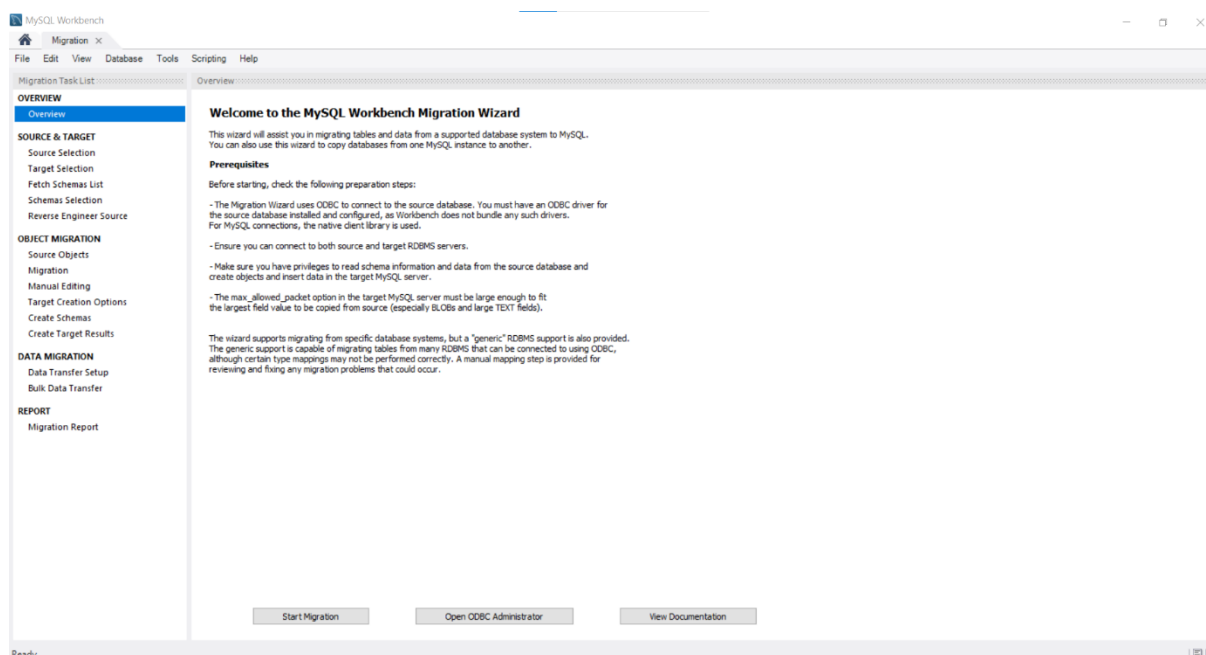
MySQL Workbench

Migration ×

File Edit View Database Tools Scripting Help

Migration Task List

OVERVIEW
Overview

SOURCE & TARGET
Source Selection
Target Selection
Fetch Schemas List
Schemas Selection
Reverse Engineer Source

OBJECT MIGRATION
Source Objects
Migration
Manual Editing
Target Creation Options
Create Schemas
Create Target Results

DATA MIGRATION
Data Transfer Setup
Bulk Data Transfer

REPORT
Migration Report

Overview

Welcome to the MySQL Workbench Migration Wizard

This wizard will assist you in migrating tables and data from a supported database system to MySQL. You can also use this wizard to copy databases from one MySQL instance to another.

Prerequisites

Before starting, check the following preparation steps:

- The Migration Wizard uses ODBC to connect to the source database. You must have an ODBC driver for the source database installed and configured, as Workbench does not bundle any such drivers. For MySQL connections, the native client library is used.

- Ensure you can connect to both source and target RDBMS servers.

- Make sure you have privileges to read schema information and data from the source database and create objects and insert data in the target MySQL server.

- The max_allowed_packet option in the target MySQL server must be large enough to fit the largest field value to be copied from source (especially BLOBs and large TEXT fields).

The wizard supports migrating from specific database systems, but a "generic" RDBMS support is also provided. The generic support is capable of migrating tables from many RDBMS that can be connected to using ODBC, although certain type mappings may not be performed correctly. A manual mapping step is provided for reviewing and fixing any migration problems that could occur.

Start Migration

Open ODBC Administrator

View Documentation

Ready